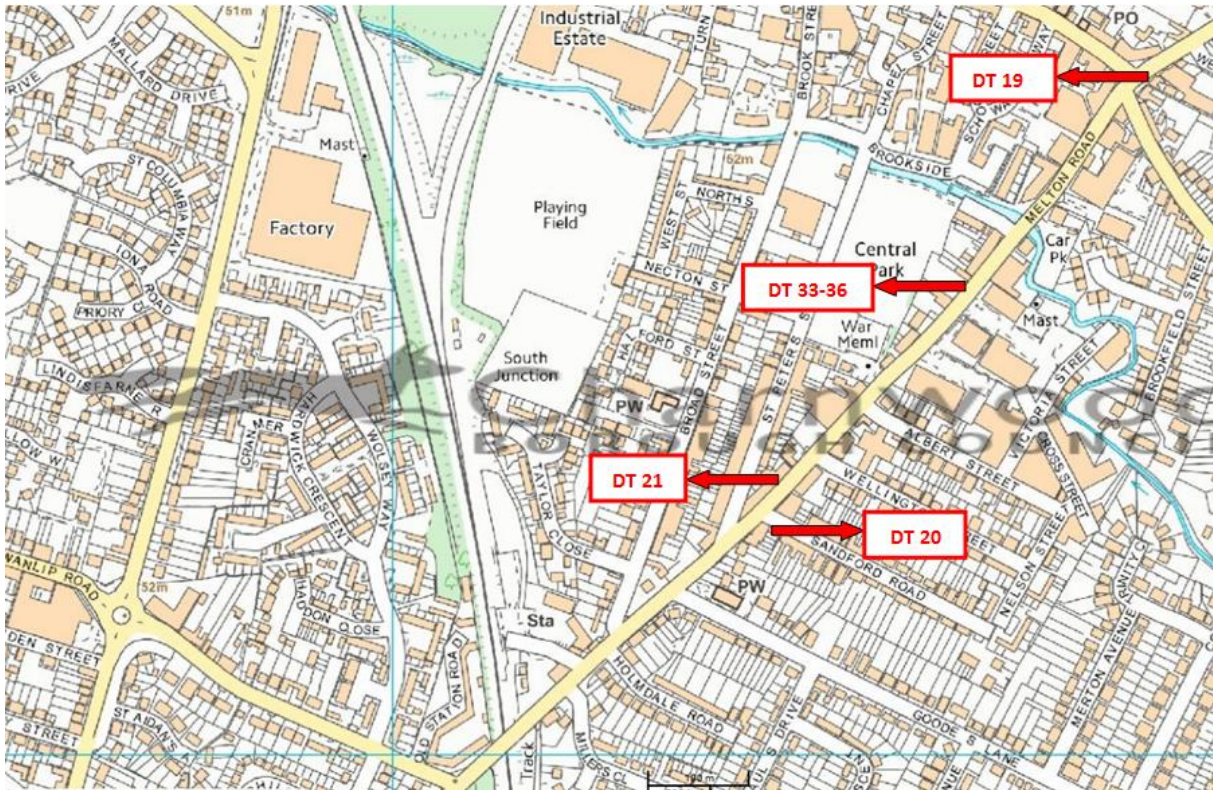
51m
MALLARD DRIVE
DRIVE
ST COLUMBIA WAY
IONA ROAD
PRIORY
LINDISFARNE R
LOW W
Mast
Factory
Industrial Estate
TURN
BROOK STREET
CHAPEL STREET
PO
DT 19
Playing Field
62m
BROOKSIDE
MELTON ROAD
WEST ST
NORTH S
NECTON ST
Central Park
Car Pk
DT 33-36
Mast
BROOKFIELD STREET
South Junction
HALFORD ST
BROAD STREET
ST PETERS
War Meml
VICTORIA STREET
CROSS STREET
ALBERT STREET
PW
CRANMER
HARDWICK CRESCENT
WOLSEY WAY
TAYLOR CLOSE
DT 21
WELLINGTON STREET
DT 20
SANDFORD ROAD
NELSON STREET
WANLIP ROAD
52m
HADDON CLOSE
PW
Sta
DEN STREET
STREET
ST AIDAN'S
OLD STATION ROAD
HOLMDALE ROAD
DRIVE
GOODES LANE
MERTON AVENUE
Track
MILLERS CL
100 m